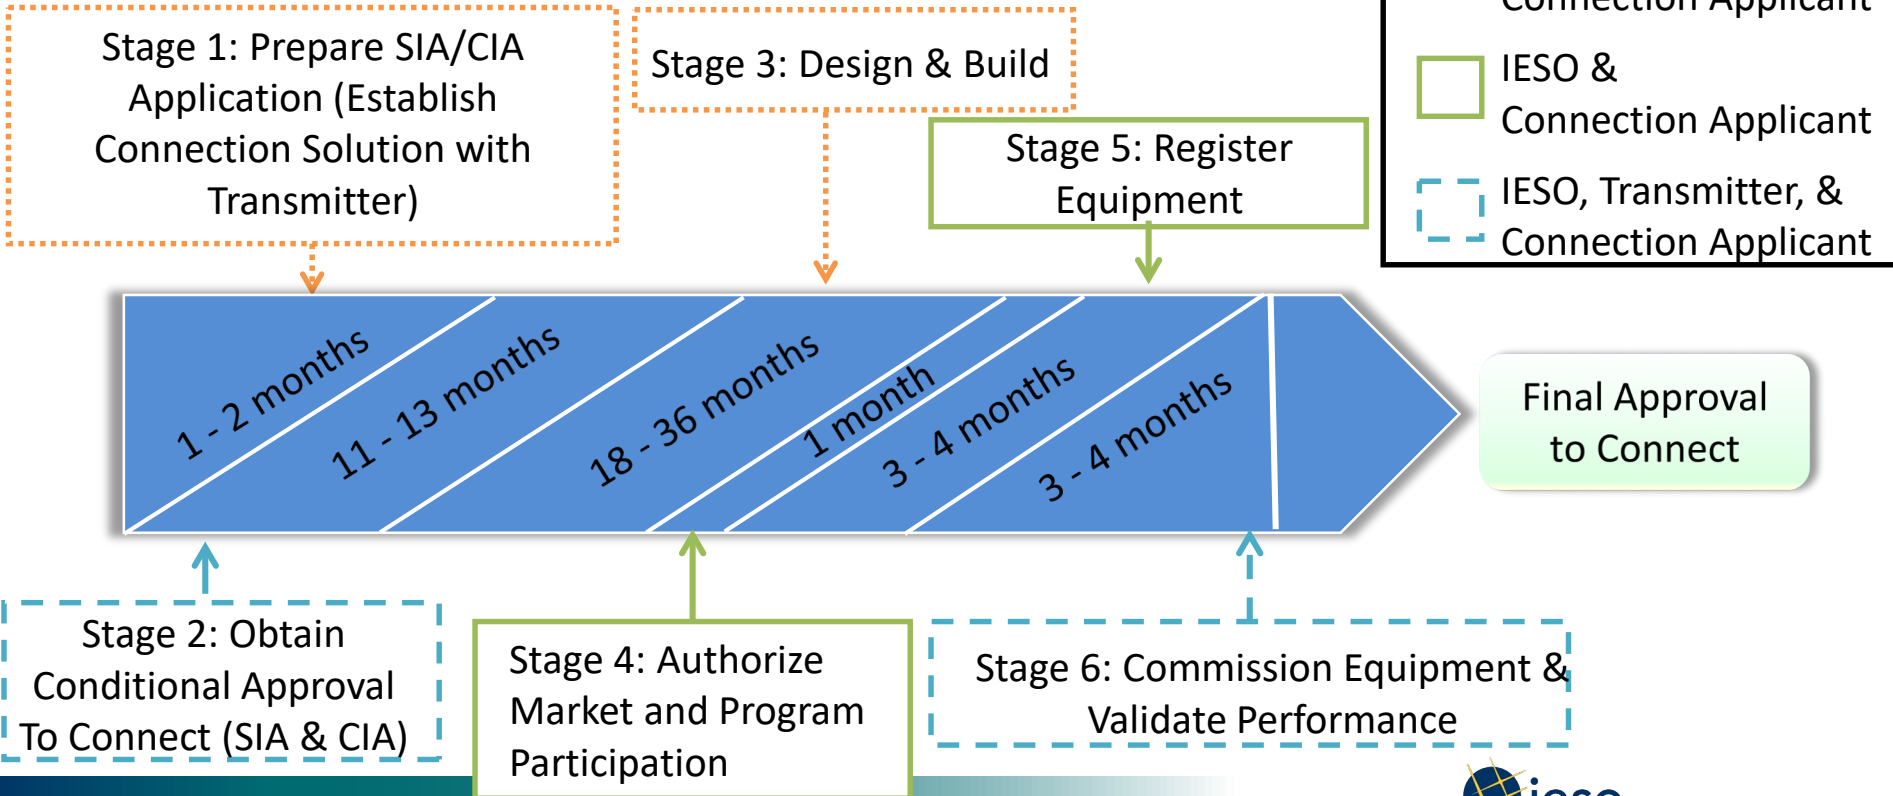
Stage 1: Prepare SIA/CIA Application (Establish Connection Solution with Transmitter)

Stage 3: Design & Build

Stage 5: Register Equipment

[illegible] Connection Applicant

IESO & Connection Applicant

IESO, Transmitter, & Connection Applicant

1 - 2 months

11 - 13 months

18 - 36 months

1 month

3 - 4 months

3 - 4 months

Final Approval to Connect

Stage 2: Obtain Conditional Approval To Connect (SIA & CIA)

Stage 4: Authorize Market and Program Participation

Stage 6: Commission Equipment & Validate Performance

ieso